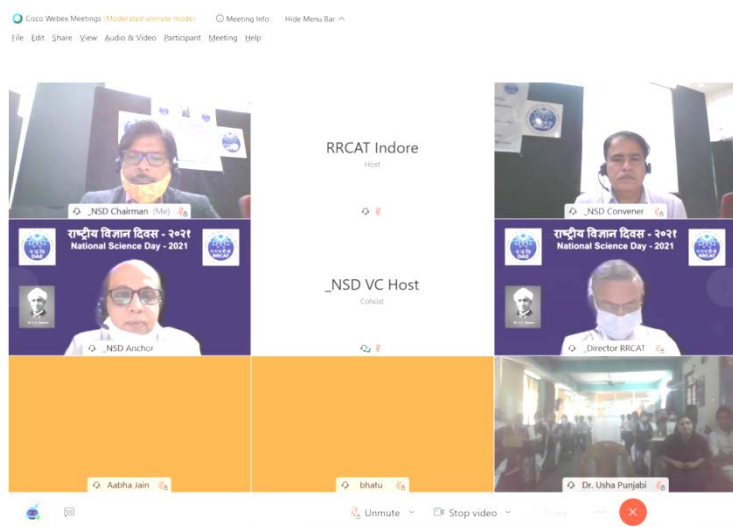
Cisco Webex Meetings (Moderated unmute mode) Meeting Info Hide Menu Bar

File Edit Share View Audio & Video Participant Meeting Help

_NSD Chairman (Me)

RRCAT Indore
Host

_NSD Convener

राष्ट्रीय विज्ञान दिवस - २०२१
National Science Day - 2021

_NSD Anchor

_NSD VC Host
Cohost

राष्ट्रीय विज्ञान दिवस - २०२१
National Science Day - 2021

_Director RRCAT

Aabha Jain

bhatu

Dr. Usha Punjabi

Unmute

Stop video

Share